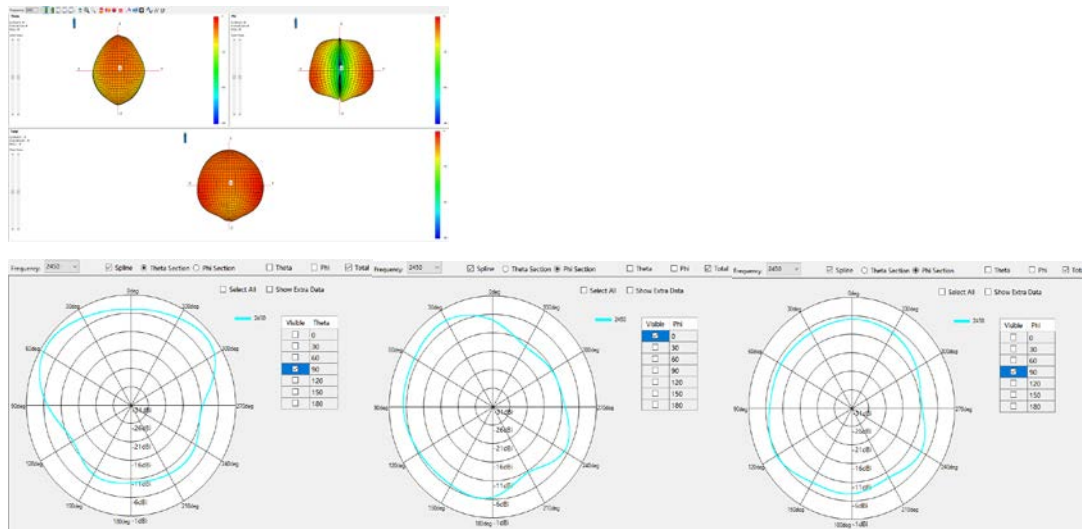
Theta

Phi

Total

Frequency: 2450 ☑ Spline ◉ Theta Section ○ Phi Section ☐ Theta ☐ Phi ☑ Total

☐ Select All ☐ Show Extra Data

2450

| Visible | Theta |
|---|---|
| ☐ | 0 |
| ☐ | 30 |
| ☐ | 60 |
| ☑ | 90 |
| ☐ | 120 |
| ☐ | 150 |
| ☐ | 180 |

0deg
30deg
60deg
90deg
120deg
150deg
180deg
210deg
240deg
270deg
300deg
330deg
-31dB
-26dB
-21dB
-16dB
-11dB
-6dB
-1dB

Frequency: 2450 ☑ Spline ○ Theta Section ◉ Phi Section ☐ Theta ☐ Phi ☑ Total

☐ Select All ☐ Show Extra Data

2450

| Visible | Phi |
|---|---|
| ☑ | 0 |
| ☐ | 30 |
| ☐ | 60 |
| ☐ | 90 |
| ☐ | 120 |
| ☐ | 150 |
| ☐ | 180 |

0deg
30deg
60deg
90deg
120deg
150deg
180deg
210deg
240deg
270deg
300deg
330deg
-31dB
-26dB
-21dB
-16dB
-11dB
-6dB
-1dB

Frequency: 2450 ☑ Spline ○ Theta Section ◉ Phi Section ☐ Theta ☐ Phi ☑ Total

☐ Select All ☐ Show Extra Data

2450

| Visible | Phi |
|---|---|
| ☐ | 0 |
| ☐ | 30 |
| ☐ | 60 |
| ☑ | 90 |
| ☐ | 120 |
| ☐ | 150 |
| ☐ | 180 |

0deg
30deg
60deg
90deg
120deg
150deg
180deg
210deg
240deg
270deg
300deg
330deg
-31dB
-26dB
-21dB
-16dB
-11dB
-6dB
-1dB